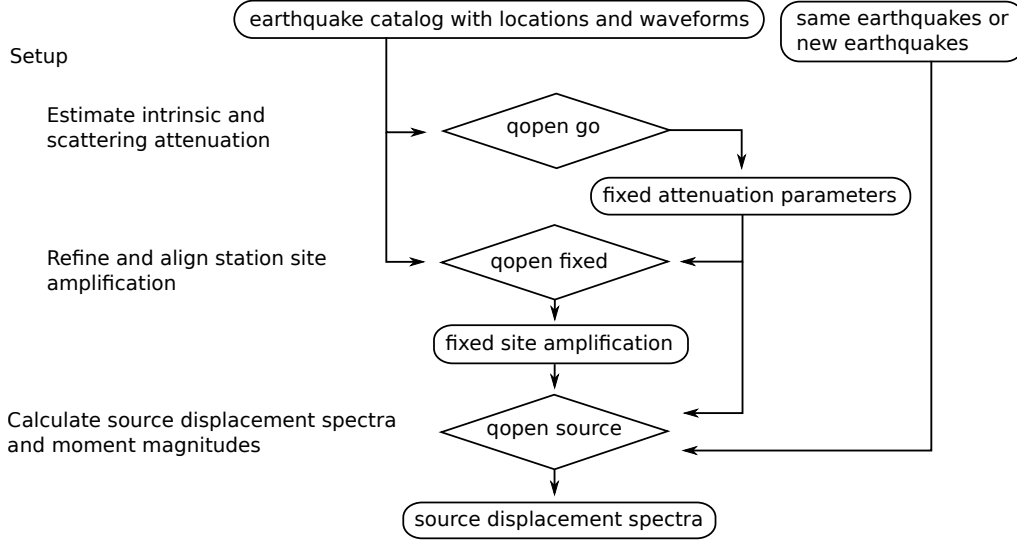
earthquake catalog with locations and waveforms

same earthquakes or new earthquakes

Setup

Estimate intrinsic and scattering attenuation

qopen go

fixed attenuation parameters

Refine and align station site amplification

qopen fixed

fixed site amplification

Calculate source displacement spectra and moment magnitudes

qopen source

source displacement spectra